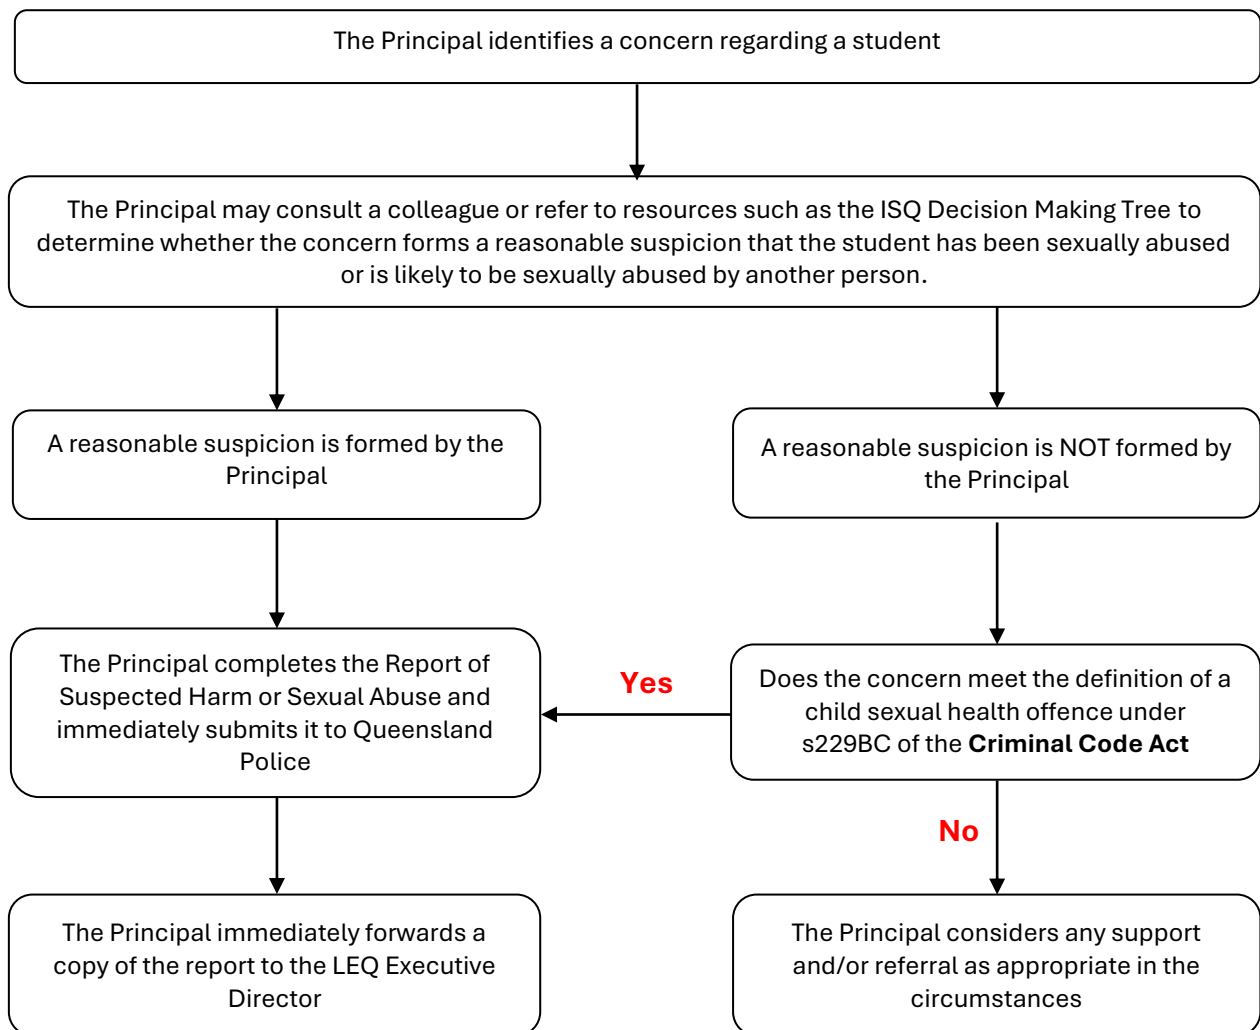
The Principal identifies a concern regarding a student

The Principal may consult a colleague or refer to resources such as the ISQ Decision Making Tree to determine whether the concern forms a reasonable suspicion that the student has been sexually abused or is likely to be sexually abused by another person.

A reasonable suspicion is formed by the Principal

A reasonable suspicion is NOT formed by the Principal

The Principal completes the Report of Suspected Harm or Sexual Abuse and immediately submits it to Queensland Police

Yes

Does the concern meet the definition of a child sexual health offence under s229BC of the **Criminal Code Act**

No

The Principal immediately forwards a copy of the report to the LEQ Executive Director

The Principal considers any support and/or referral as appropriate in the circumstances